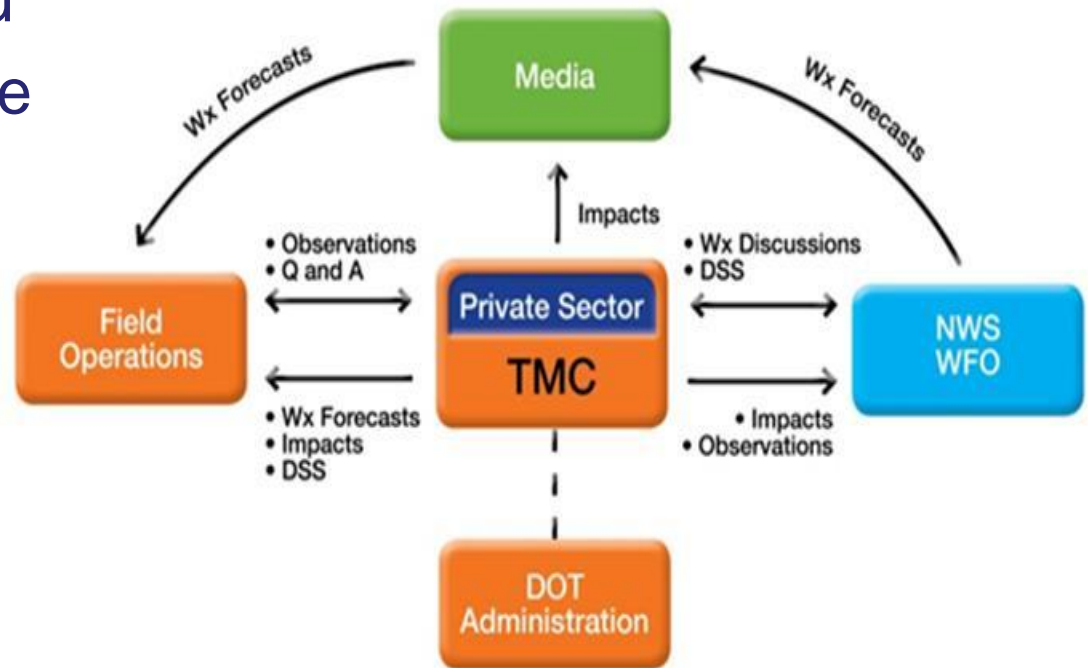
d
e

Media

Wx Forecasts

Wx Forecasts

Impacts

• Observations
• Q and A

• Wx Discussions
• DSS

Field Operations

Private Sector

TMC

NWS WFO

• Wx Forecasts
• Impacts
• DSS

• Impacts
• Observations

DOT Administration